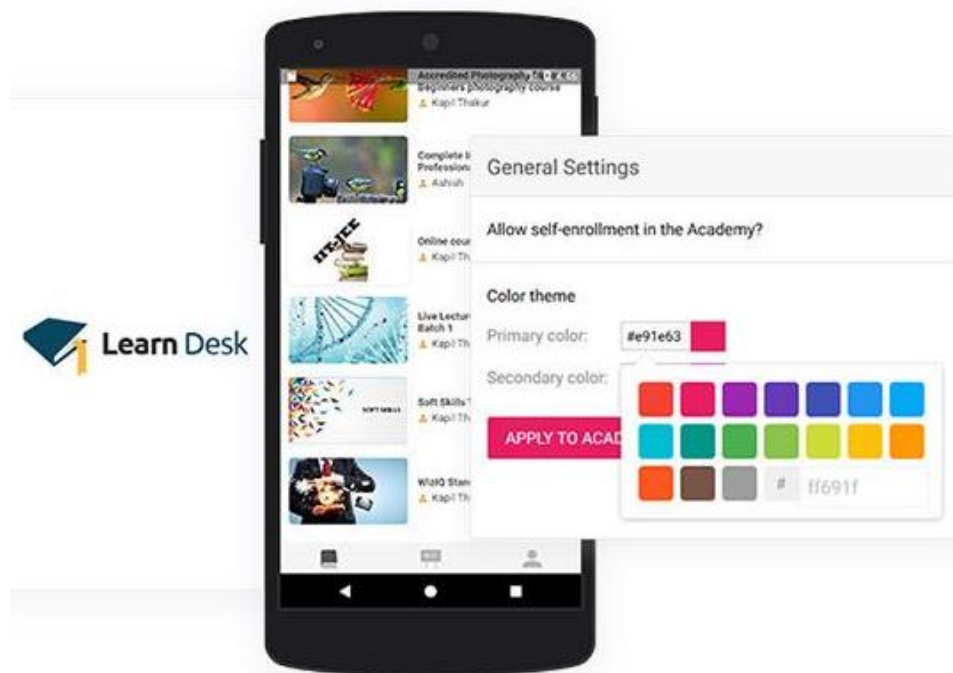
Learn Desk

Accredited Photography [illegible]
Beginners photography course
Kapil Thakur

Complete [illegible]
Profession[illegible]
Ashish

Online cour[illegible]
Kapil Th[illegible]

Live Lectur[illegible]
Batch 1
Kapil Th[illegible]

Soft Skills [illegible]
Kapil Th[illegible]

WizIQ Stan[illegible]
Kapil Th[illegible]

General Settings

Allow self-enrollment in the Academy?

Color theme

Primary color: #e91e63

Secondary color:

APPLY TO ACAD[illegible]

# ff691f